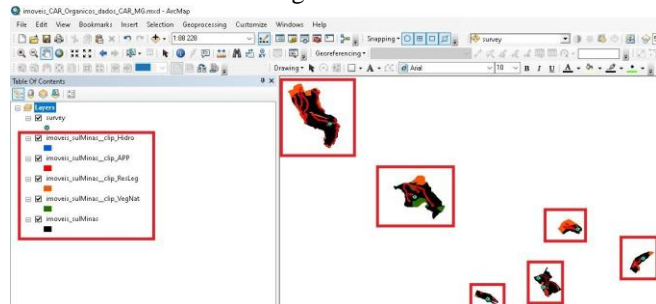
imoveis_CAR_Organicos_dados_CAR_MG.mxd - ArcMap

File Edit View Bookmarks Insert Selection Geoprocessing Customize Windows Help

1:88 228

Snapping

survey

Georeferencing

Drawing

Arial

10

B I U

Table Of Contents

Layers

survey

imoveis_sulMinas_clip_Hidro

imoveis_sulMinas_clip_APP

imoveis_sulMinas_clip_ResLeg

imoveis_sulMinas_clip_VegNat

imoveis_sulMinas